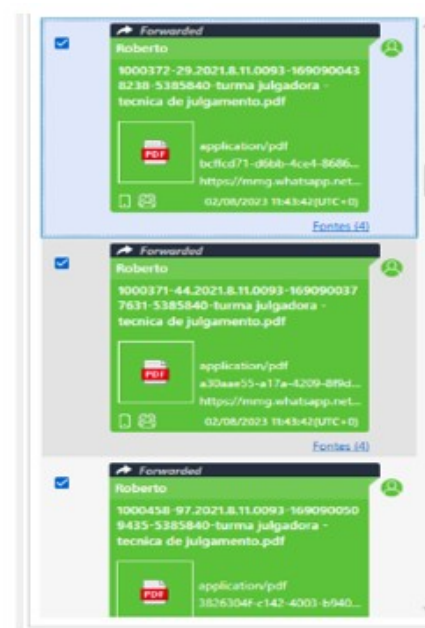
Forwarded
Roberto
1000372-29.2021.8.11.0093-1690900438238-5385840-turma julgadora - tecnica de julgamento.pdf

PDF
application/pdf
bcffcd71-d6bb-4ce4-8686...
https://mmg.whatsapp.net...
02/08/2023 11:43:42(UTC+0)
Fontes (4)

Forwarded
Roberto
1000371-44.2021.8.11.0093-1690900377631-5385840-turma julgadora - tecnica de julgamento.pdf

PDF
application/pdf
a30aae55-a17a-4209-8f9d...
https://mmg.whatsapp.net...
02/08/2023 11:43:42(UTC+0)
Fontes (4)

Forwarded
Roberto
1000458-97.2021.8.11.0093-1690900509435-5385840-turma julgadora - tecnica de julgamento.pdf

PDF
application/pdf
3826304f-c142-4003-b940...